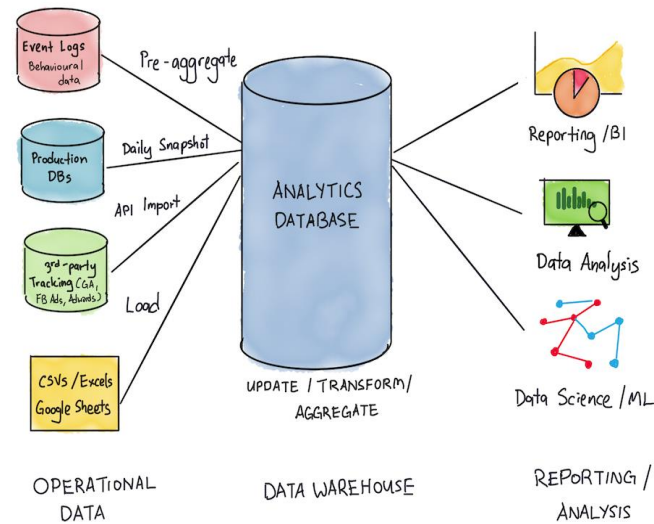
Event Logs
Behavioural data

Pre-aggregate

Production DBs

Daily Snapshot

API Import

3rd-party Tracking (GA, FB Ads, Adwords)

Load

CSVs / Excels
Google Sheets

ANALYTICS DATABASE

UPDATE / TRANSFORM / AGGREGATE

Reporting / BI

Data Analysis

Data Science / ML

OPERATIONAL DATA

DATA WAREHOUSE

REPORTING / ANALYSIS